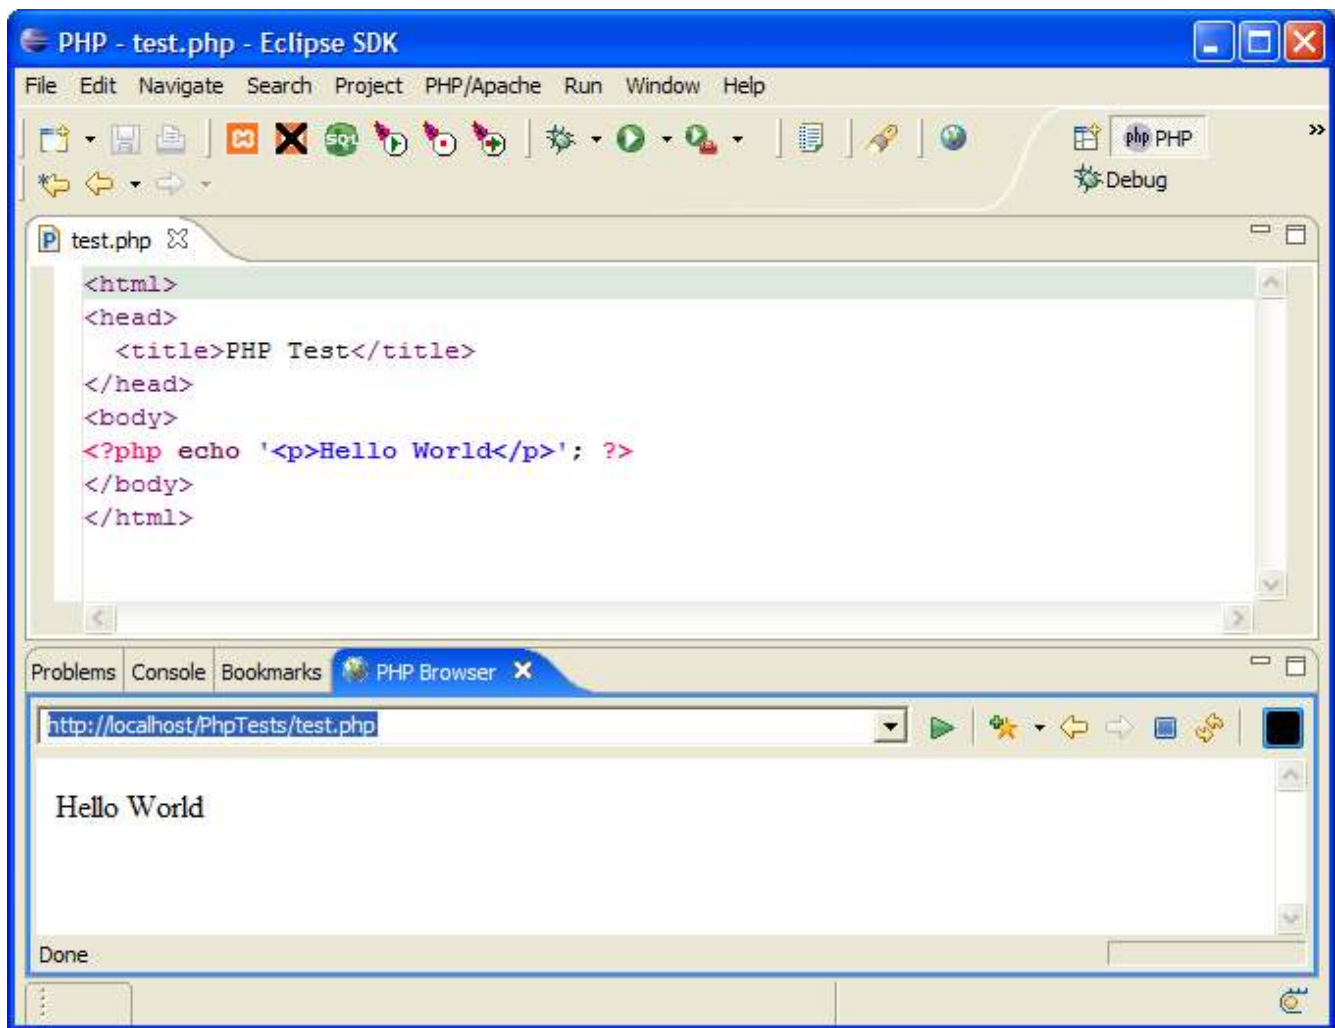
PHP - test.php - Eclipse SDK

File Edit Navigate Search Project PHP/Apache Run Window Help

PHP
Debug

test.php

<html>
<head>
<title>PHP Test</title>
</head>
<body>
<?php echo '<p>Hello World</p>'; ?>
</body>
</html>

Problems Console Bookmarks PHP Browser

http://localhost/PhpTests/test.php

Hello World

Done